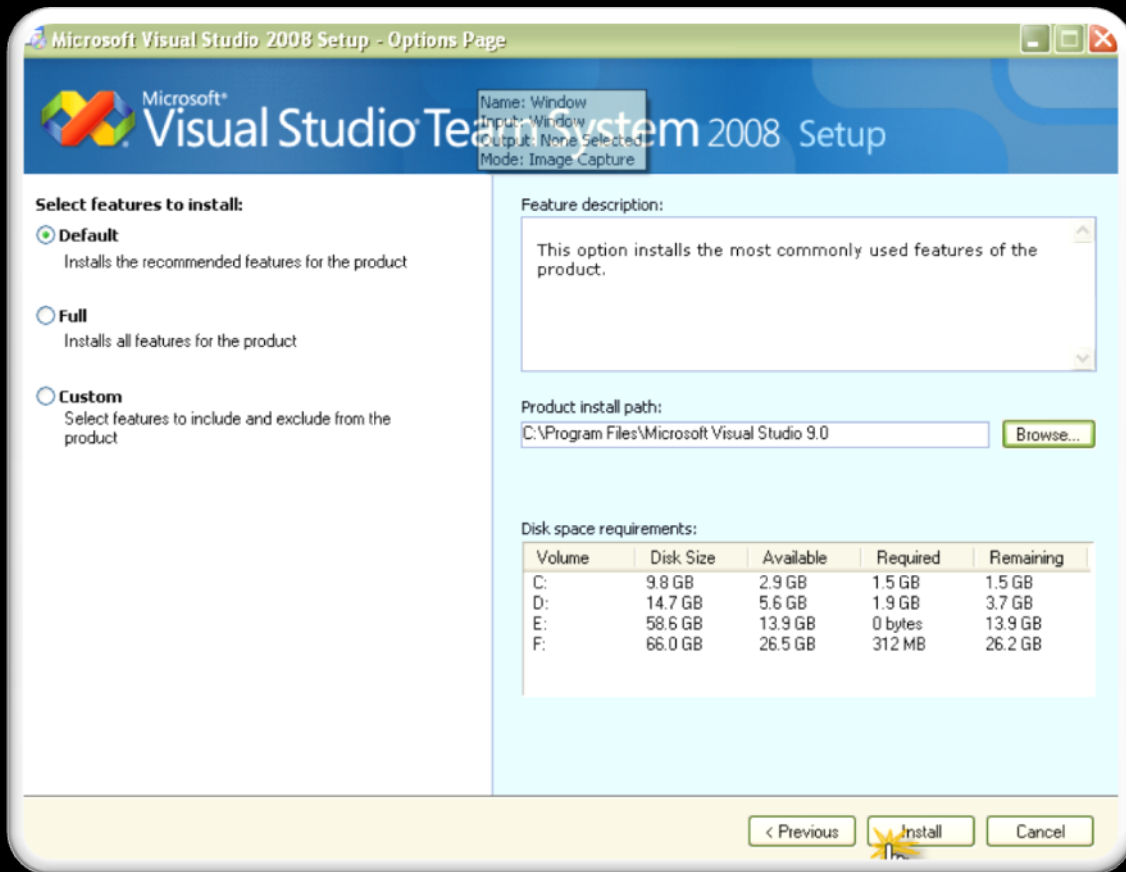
Microsoft Visual Studio 2008 Setup - Options Page

Microsoft® Visual Studio Team System 2008 Setup

Name: Window
Input: Window
Output: None Selected
Mode: Image Capture

Select features to install:

Default
Installs the recommended features for the product

Full
Installs all features for the product

Custom
Select features to include and exclude from the product

Feature description:

This option installs the most commonly used features of the product.

Product install path:

C:\Program Files\Microsoft Visual Studio 9.0

Browse...

Disk space requirements:

| Volume | Disk Size | Available | Required | Remaining |
|---|---|---|---|---|
| C: | 9.8 GB | 2.9 GB | 1.5 GB | 1.5 GB |
| D: | 14.7 GB | 5.6 GB | 1.9 GB | 3.7 GB |
| E: | 58.6 GB | 13.9 GB | 0 bytes | 13.9 GB |
| F: | 66.0 GB | 26.5 GB | 312 MB | 26.2 GB |

< Previous
Install
Cancel